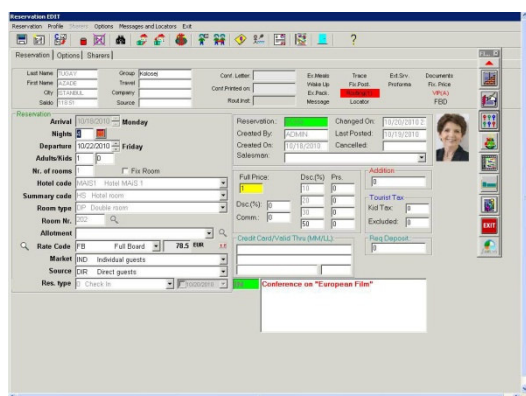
Reservation EDIT
Reservation Profile Sharers Options Messages and Locators Exit

Reservation | Options | Sharers

Last Name TUGAY
First Name AZADE
City ISTANBUL
Saldo 11651
Group Kolossi
Travel
Company
Source
Conf. Letter
Conf.Printed on
Rout.Inst.
Ex.Meals
Wake Up
Ex.Pack.
Message
Trace
Fix.Pack.
Locator
Ext.Srv.
Proforma
Documents
Fix. Price
VIP(A)
FBD

Reservation
Arrival 10/18/2010 Monday
Nights 4
Departure 10/22/2010 Friday
Adults/Kids 1 0
Nr. of rooms 1 Fix Room
Hotel code MAIS1 Hotel MAIS 1
Summary code HS Hotel room
Room type DP Double room
Room Nr. 202
Allotment
Rate Code FB Full Board 78.5 EUR
Market IND Individual guests
Source DIR Direct guests
Res. type 0 Check In

Reservation
Created By: ADMIN
Created On: 10/18/2010
Salesman:
Changed On: 10/20/2010
Last Posted: 10/19/2010
Cancelled:

Full Price: 1
Dsc.(%): 0
Comm.: 0
Dsc.(%) 10 20 30 50
Prs. 0 0 0 0

Addition 0
Tourist Tax
Kid Tax 0
Excluded: 0

Credit Card/Valid Thru (MM/LL)
Req.Deposit 0

Conference on "European Film"

?
EXIT